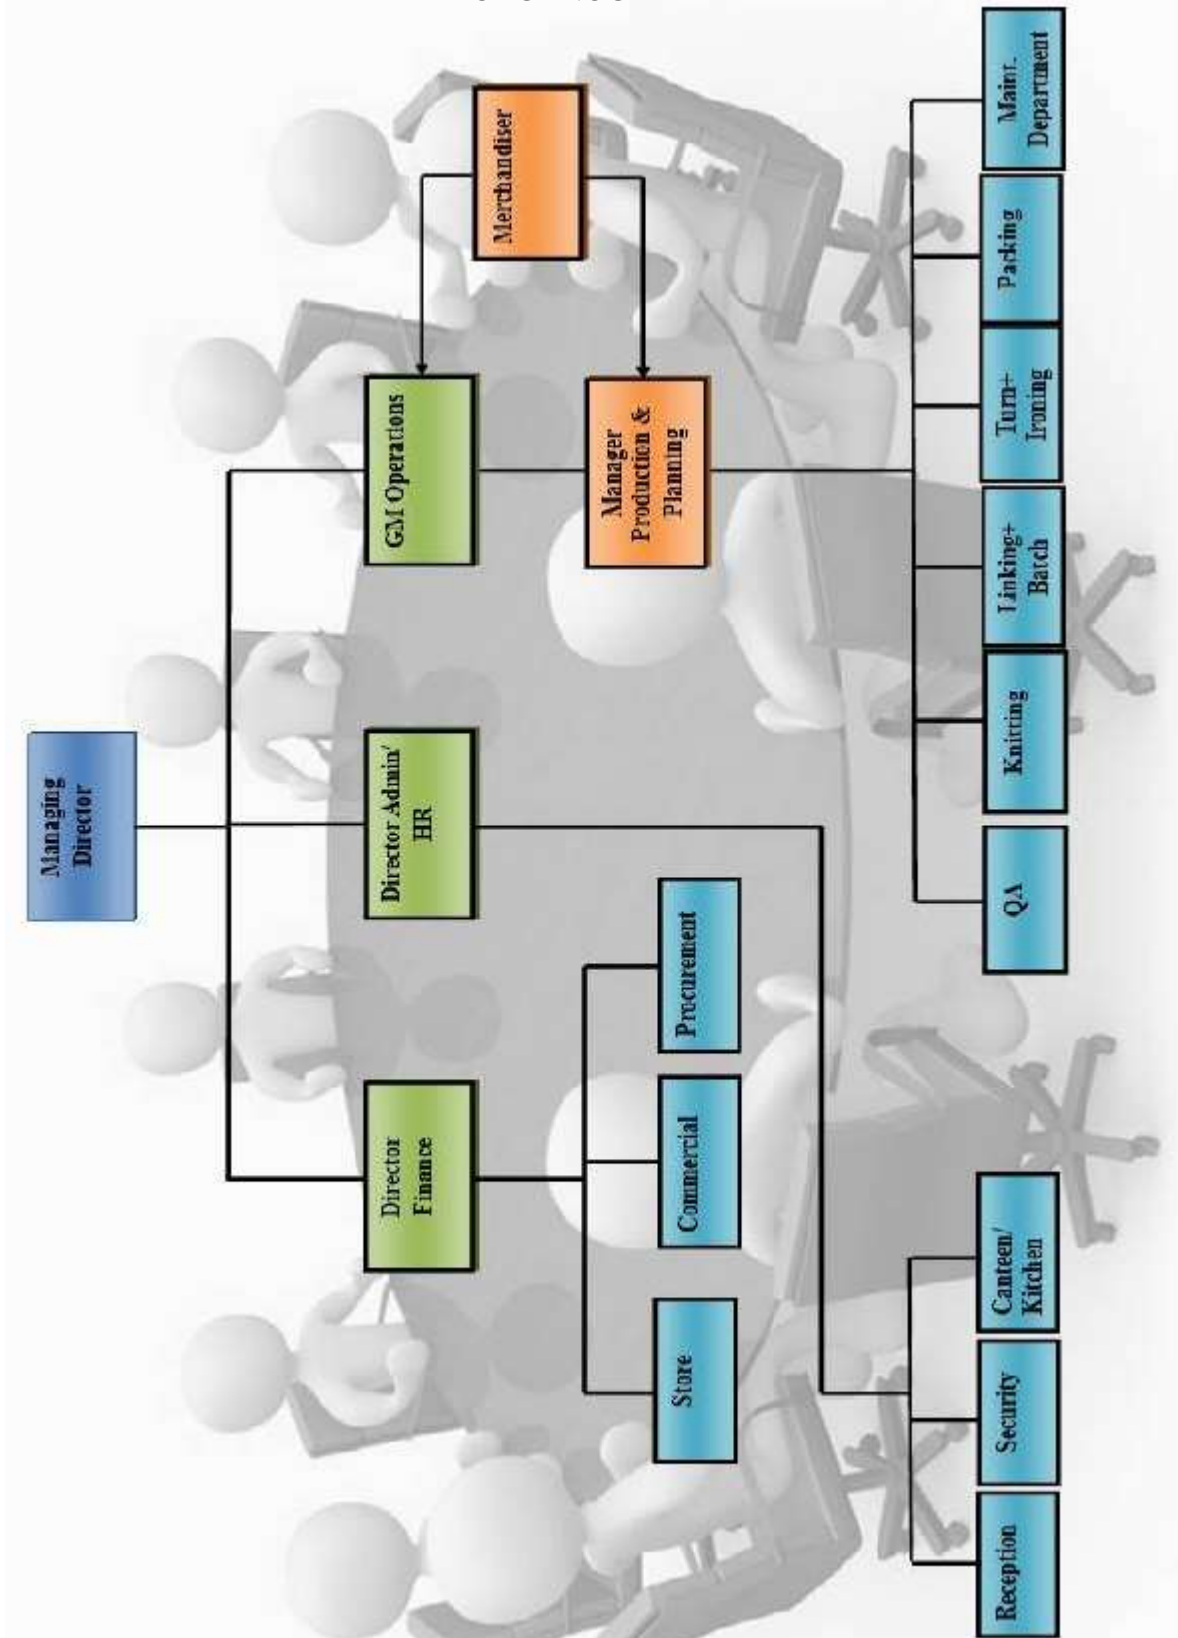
Managing Director

Director Finance

Director Admin/ HR

GM Operations

Merchandiser

Manager Production & Planning

Store

Commercial

Procurement

Reception

Security

Canteen/ Kitchen

QA

Knitting

Linking+ Batch

Turn+ Ironing

Packing

Maint. Department